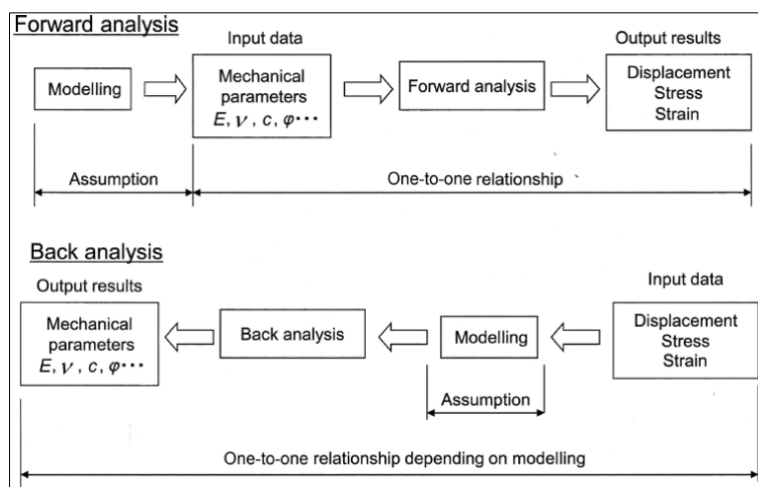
Forward analysis

Input data

Output results

Modelling

Mechanical parameters $E, \nu, c, \varphi\cdots$

Forward analysis

Displacement
Stress
Strain

Assumption

One-to-one relationship

Back analysis

Output results

Input data

Mechanical parameters $E, \nu, c, \varphi\cdots$

Back analysis

Modelling

Displacement
Stress
Strain

Assumption

One-to-one relationship depending on modelling